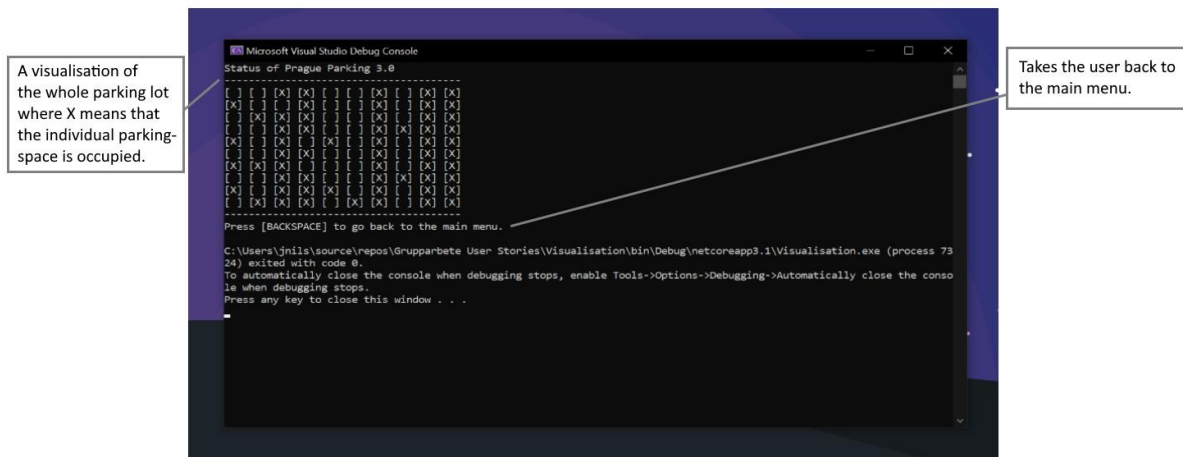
A visualisation of the whole parking lot where X means that the individual parking-space is occupied.

Microsoft Visual Studio Debug Console

Status of Prague Parking 3.0
----------------------------------------
[ ] [ ] [X] [X] [ ] [ ] [X] [ ] [X] [X]
[X] [ ] [ ] [X] [ ] [ ] [X] [ ] [X] [X]
[ ] [X] [X] [X] [ ] [ ] [X] [ ] [X] [X]
[ ] [ ] [X] [X] [ ] [ ] [X] [X] [X] [X]
[X] [ ] [X] [ ] [X] [ ] [X] [ ] [X] [X]
[ ] [ ] [X] [X] [ ] [ ] [X] [ ] [X] [X]
[X] [X] [X] [ ] [ ] [ ] [X] [ ] [X] [X]
[ ] [ ] [X] [X] [ ] [ ] [X] [X] [X] [X]
[X] [ ] [X] [X] [X] [ ] [X] [ ] [X] [X]
[ ] [X] [X] [X] [ ] [X] [X] [ ] [X] [X]
----------------------------------------
Press [BACKSPACE] to go back to the main menu.

C:\Users\jnils\source\repos\Grupparbete User Stories\Visualisation\bin\Debug\netcoreapp3.1\Visualisation.exe (process 7324) exited with code 0.
To automatically close the console when debugging stops, enable Tools->Options->Debugging->Automatically close the console when debugging stops.
Press any key to close this window . . .

Takes the user back to the main menu.